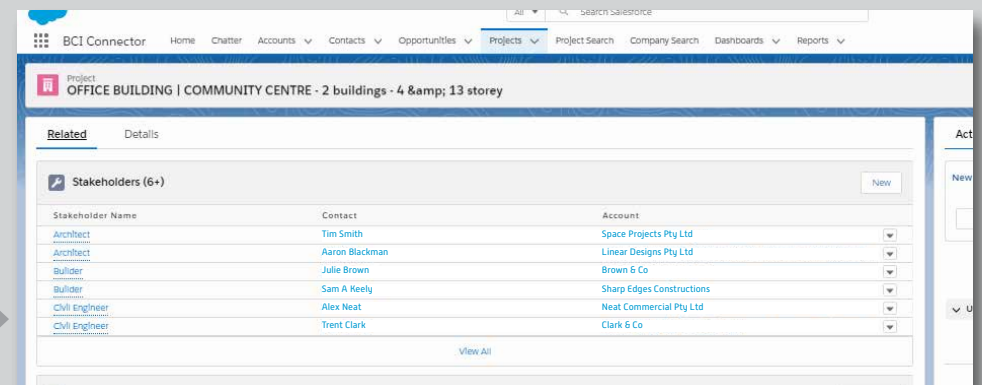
All ▾ Search Salesforce

BCI Connector Home Chatter Accounts ∨ Contacts ∨ Opportunities ∨ Projects ∨ Project Search Company Search Dashboards ∨ Reports ∨

Project
OFFICE BUILDING | COMMUNITY CENTRE - 2 buildings - 4 &amp; 13 storey

Related Details

Act

New

Stakeholders (6+)

New

| Stakeholder Name | Contact | Account |
|---|---|---|
| Architect | Tim Smith | Space Projects Pty Ltd |
| Architect | Aaron Blackman | Linear Designs Pty Ltd |
| Builder | Julie Brown | Brown & Co |
| Builder | Sam A Keely | Sharp Edges Constructions |
| Civil Engineer | Alex Neat | Neat Commercial Pty Ltd |
| Civil Engineer | Trent Clark | Clark & Co |

View All

U